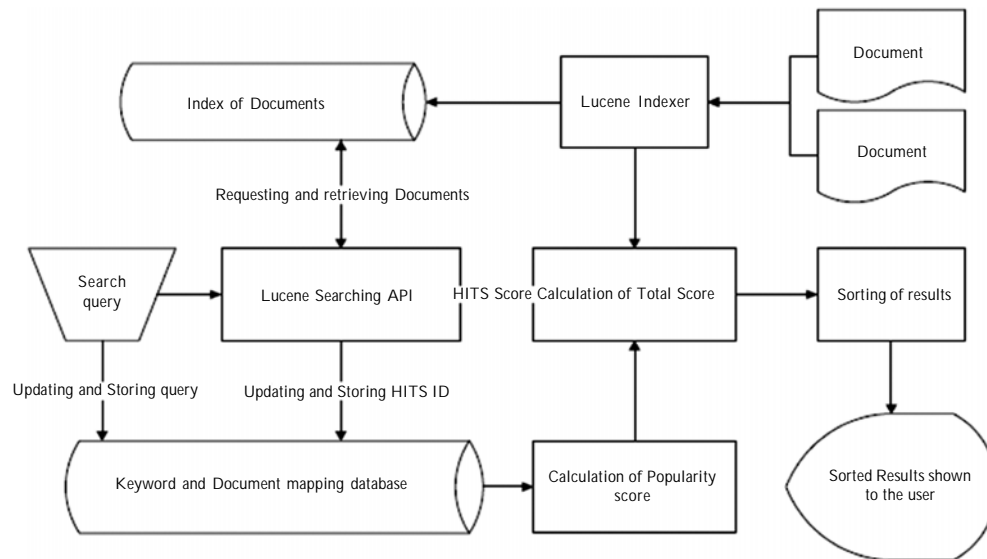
Document

Document

Index of Documents

Lucene Indexer

Requesting and retrieving Documents

Search query

Lucene Searching API

HITS Score

Calculation of Total Score

Sorting of results

Updating and Storing query

Updating and Storing HITS ID

Keyword and Document mapping database

Calculation of Popularity score

Sorted Results shown to the user